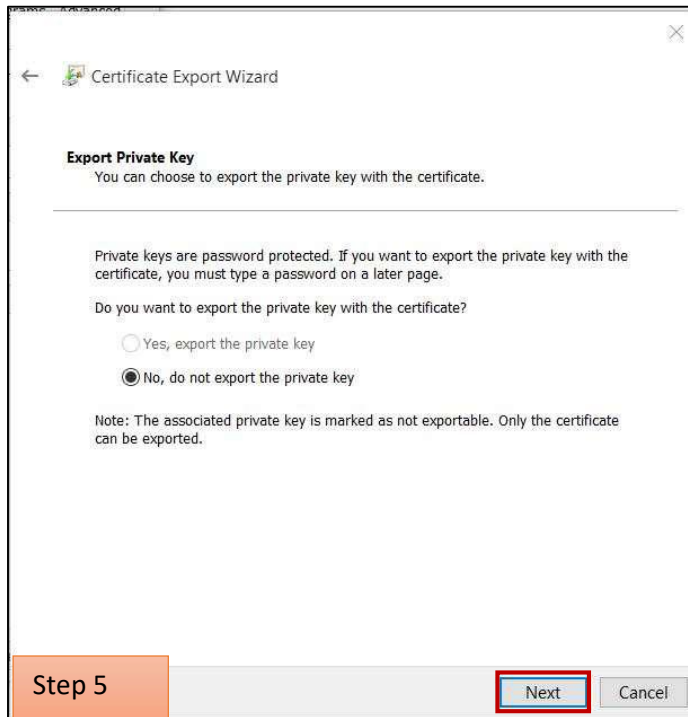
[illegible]

Certificate Export Wizard

Export Private Key
You can choose to export the private key with the certificate.

Private keys are password protected. If you want to export the private key with the certificate, you must type a password on a later page.

Do you want to export the private key with the certificate?

Yes, export the private key

No, do not export the private key

Note: The associated private key is marked as not exportable. Only the certificate can be exported.

Step 5

Next

Cancel